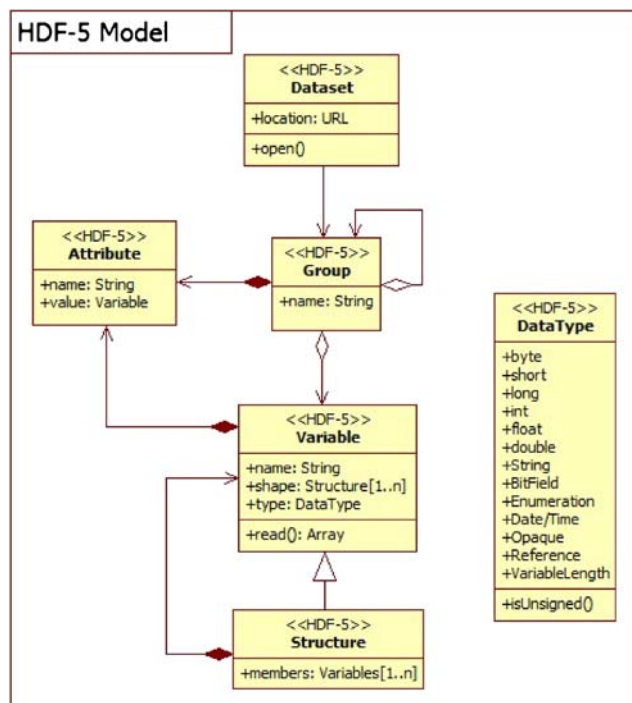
HDF-5 Model

<<HDF-5>>
Dataset
+location: URL
+open()

<<HDF-5>>
Attribute
+name: String
+value: Variable

<<HDF-5>>
Group
+name: String

<<HDF-5>>
DataType
+byte
+short
+long
+int
+float
+double
+String
+BitField
+Enumeration
+Date/Time
+Opaque
+Reference
+VariableLength
+isUnsigned()

<<HDF-5>>
Variable
+name: String
+shape: Structure[1..n]
+type: DataType
+read(): Array

<<HDF-5>>
Structure
+members: Variables[1..n]